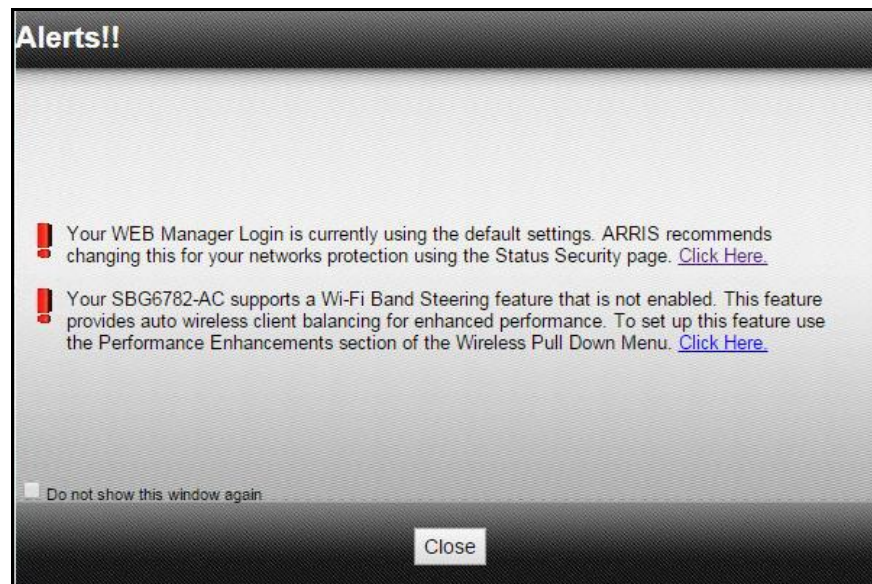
Alerts!!

Your WEB Manager Login is currently using the default settings. ARRIS recommends changing this for your networks protection using the Status Security page. Click Here.

Your SBG6782-AC supports a Wi-Fi Band Steering feature that is not enabled. This feature provides auto wireless client balancing for enhanced performance. To set up this feature use the Performance Enhancements section of the Wireless Pull Down Menu. Click Here.

Do not show this window again

Close